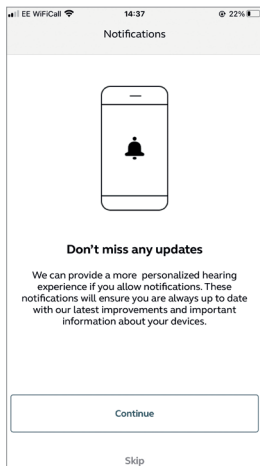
EE WiFiCall 14:37 22%

Notifications

Don't miss any updates

We can provide a more personalized hearing experience if you allow notifications. These notifications will ensure you are always up to date with our latest improvements and important information about your devices.

Continue

Skip